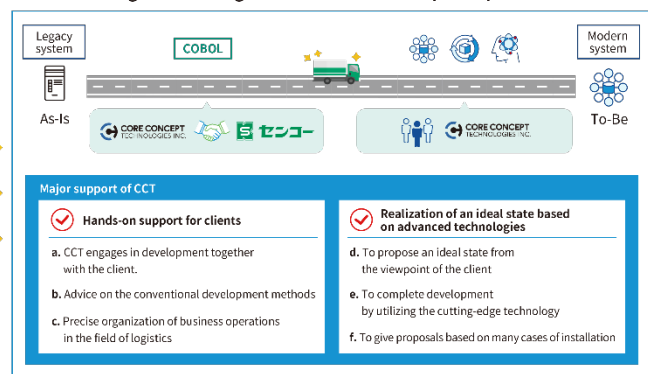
Legacy system

COBOL

Modern system

As-Is

CORE CONCEPT TECHNOLOGIES INC.

センコー

CORE CONCEPT TECHNOLOGIES INC.

To-Be

Major support of CCT

Hands-on support for clients

a. CCT engages in development together with the client.

b. Advice on the conventional development methods

c. Precise organization of business operations in the field of logistics

Realization of an ideal state based on advanced technologies

d. To propose an ideal state from the viewpoint of the client

e. To complete development by utilizing the cutting-edge technology

f. To give proposals based on many cases of installation